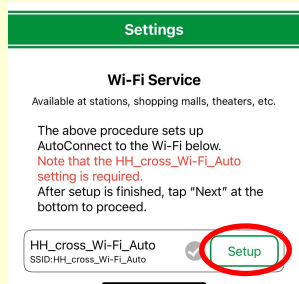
Settings

Wi-Fi Service

Available at stations, shopping malls, theaters, etc.

The above procedure sets up AutoConnect to the Wi-Fi below. Note that the HH_cross_Wi-Fi_Auto setting is required. After setup is finished, tap "Next" at the bottom to proceed.

HH_cross_Wi-Fi_Auto
SSID:HH_cross_Wi-Fi_Auto

Setup